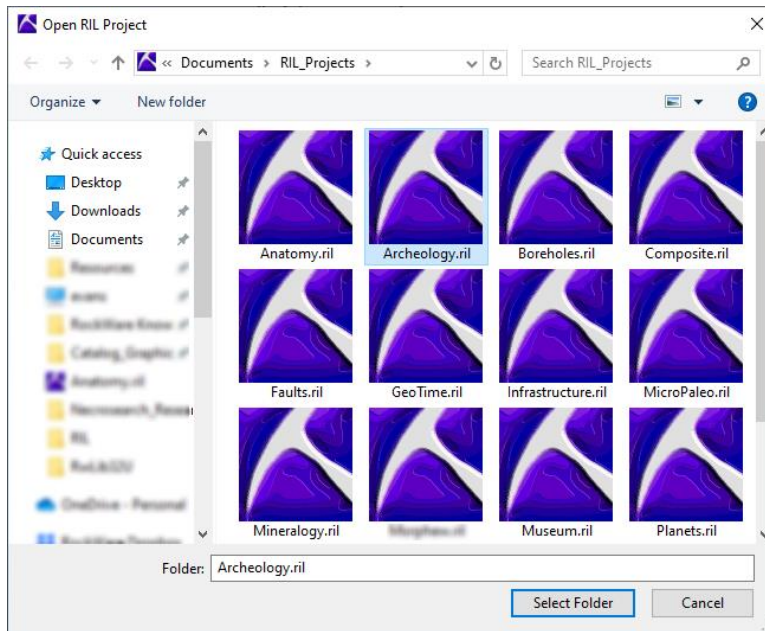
Open RIL Project

« Documents › RIL_Projects ›

Search RIL_Projects

Organize ▾ New folder

Quick access
Desktop
Downloads
Documents
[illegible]
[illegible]
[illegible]
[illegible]
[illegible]
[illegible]
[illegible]
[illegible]
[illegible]
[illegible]

Anatomy.ril
Archeology.ril
Boreholes.ril
Composite.ril
Faults.ril
GeoTime.ril
Infrastructure.ril
MicroPaleo.ril
Mineralogy.ril
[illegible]
Museum.ril
Planets.ril

Folder: Archeology.ril

Select Folder
Cancel